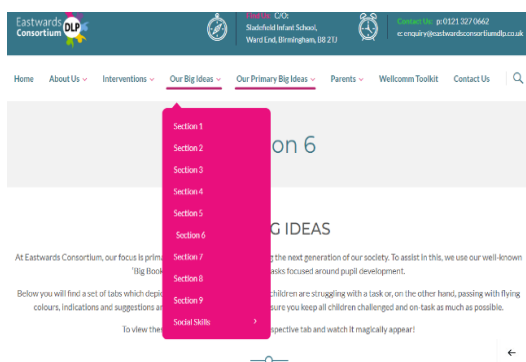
Eastwards Consortium DLP

Find Us: C/O: Stadefield Infant School, Ward End, Birmingham, B8 2TJ

Contact Us: p: 0121 327 0662
e: enquiry@eastwardsconsortiumdlp.co.uk

Home About Us Interventions Our Big Ideas Our Primary Big Ideas Parents Wellcomm Toolkit Contact Us

Section 1
Section 2
Section 3
Section 4
Section 5
Section 6
Section 7
Section 8
Section 9
Social Skills

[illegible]on 6

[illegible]G IDEAS

At Eastwards Consortium, our focus is prima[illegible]g the next generation of our society. To assist in this, we use our well-known 'Big Book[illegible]asks focused around pupil development.

Below you will find a set of tabs which depic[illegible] children are struggling with a task or, on the other hand, passing with flying colours, indications and suggestions a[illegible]sure you keep all children challenged and on-task as much as possible.

To view the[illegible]spective tab and watch it magically appear!